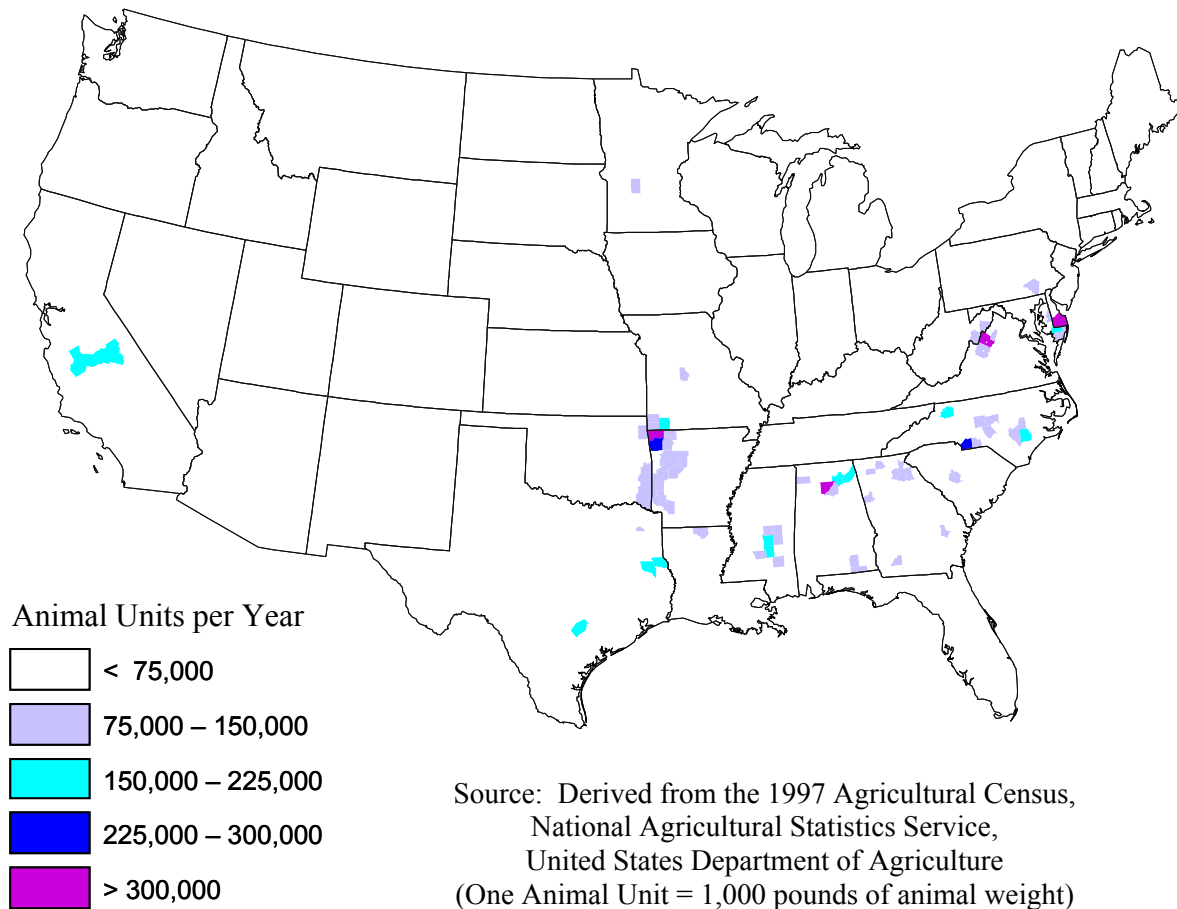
Animal Units per Year

< 75,000

75,000 – 150,000

150,000 – 225,000

225,000 – 300,000

> 300,000

Source: Derived from the 1997 Agricultural Census, National Agricultural Statistics Service, United States Department of Agriculture (One Animal Unit = 1,000 pounds of animal weight)